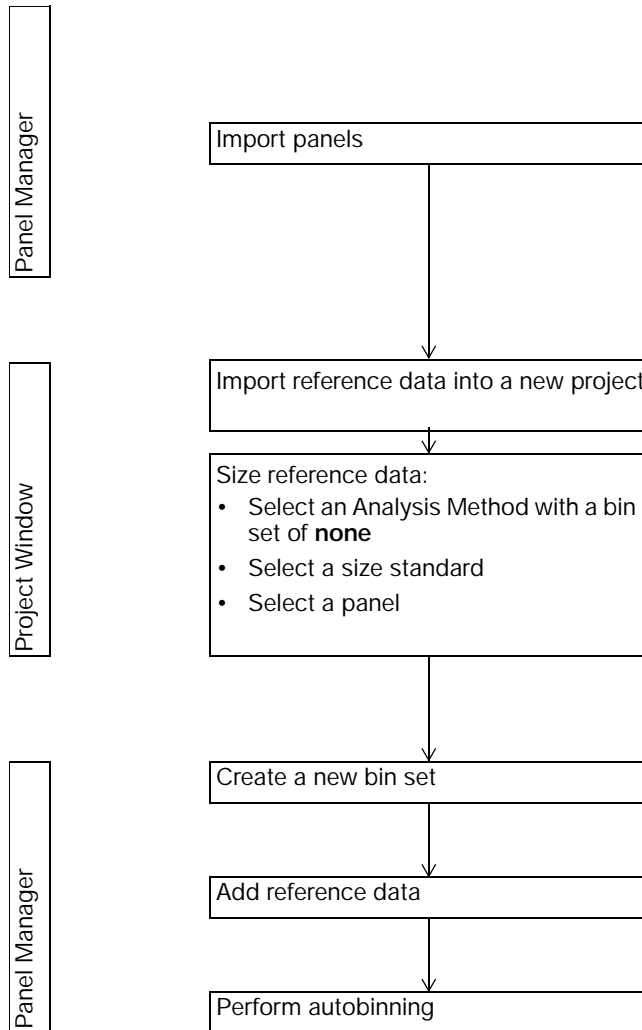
Panel Manager

Import panels

Project Window

Import reference data into a new project

Size reference data:
• Select an Analysis Method with a bin set of **none**
• Select a size standard
• Select a panel

Panel Manager

Create a new bin set

Add reference data

Perform autobinning